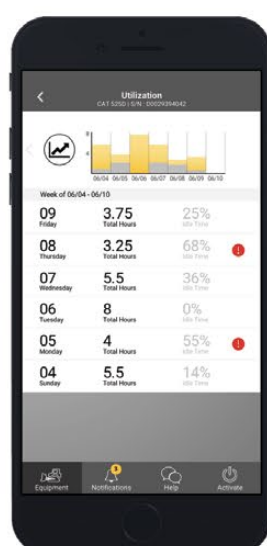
Utilization
CAT 525D | S/N : D0029394042

06/04 06/05 06/06 06/07 06/08 06/09 06/10

Week of 06/04 - 06/10

| | | |
|---|---|---|
| 09 Friday | 3.75 Total Hours | 25% Idle Time |
| 08 Thursday | 3.25 Total Hours | 68% Idle Time |
| 07 Wednesday | 5.5 Total Hours | 36% Idle Time |
| 06 Tuesday | 8 Total Hours | 0% Idle Time |
| 05 Monday | 4 Total Hours | 55% Idle Time |
| 04 Sunday | 5.5 Total Hours | 14% Idle Time |

Equipment
3
Notifications
Help
Activate